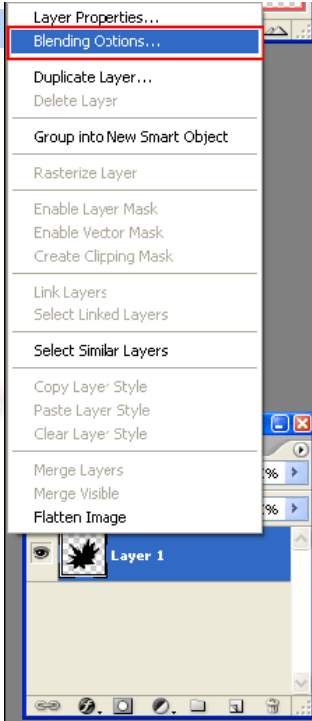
Layer Properties...
Blending Options...

Duplicate Layer...
Delete Layer

Group into New Smart Object

Rasterize Layer

Enable Layer Mask
Enable Vector Mask
Create Clipping Mask

Link Layers
Select Linked Layers

Select Similar Layers

Copy Layer Style
Paste Layer Style
Clear Layer Style

Merge Layers
Merge Visible
Flatten Image

%
%

Layer 1